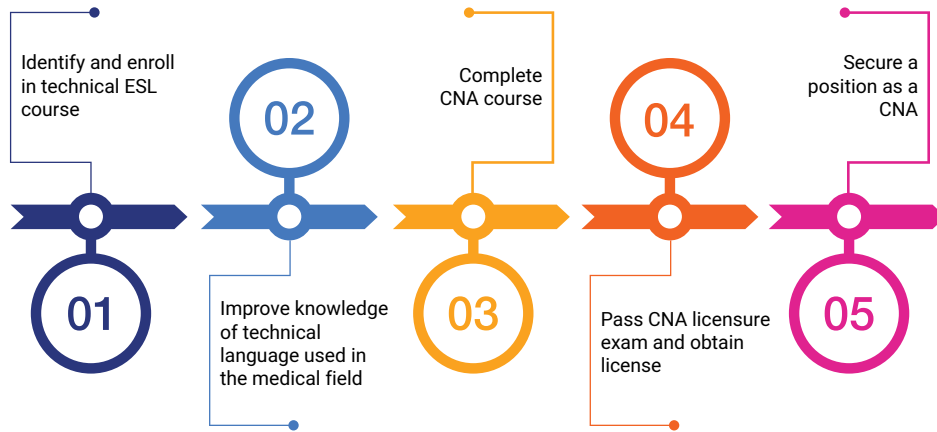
Identify and enroll in technical ESL course

01

02

Improve knowledge of technical language used in the medical field

Complete CNA course

03

04

Pass CNA licensure exam and obtain license

Secure a position as a CNA

05